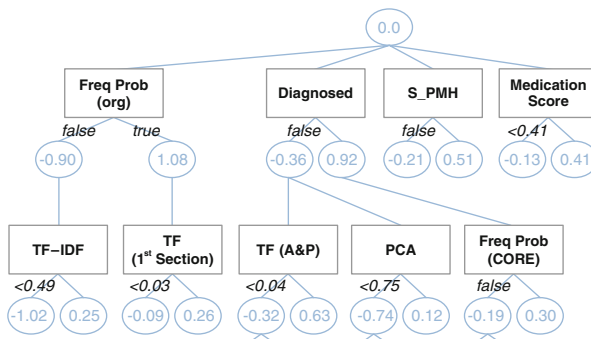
0.0

Freq Prob (org)

false true

-0.90 1.08

Diagnosed

false

-0.36 0.92

S_PMH

false

-0.21 0.51

Medication Score

<0.41

-0.13 0.41

TF–IDF

<0.49

-1.02 0.25

TF ($1^{st}$ Section)

<0.03

-0.09 0.26

TF (A&P)

<0.04

-0.32 0.63

PCA

<0.75

-0.74 0.12

Freq Prob (CORE)

false

-0.19 0.30